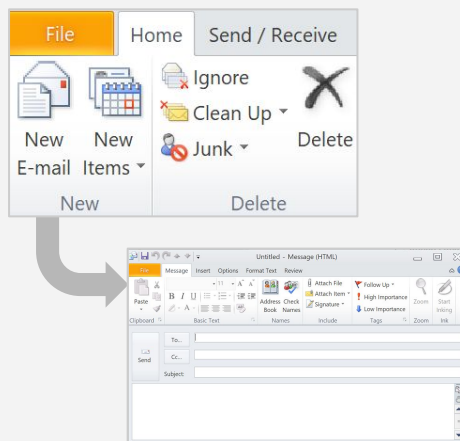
File
Home
Send / Receive
New E-mail
New Items
New
Ignore
Clean Up
Junk
Delete
Delete

Untitled - Message (HTML)
File
Message
Insert
Options
Format Text
Review
Paste
Clipboard
B I U
Basic Text
Address Book
Check Names
Names
Attach File
Attach Item
Signature
Include
Follow Up
High Importance
Low Importance
Tags
Zoom
Zoom
Start Inking
Ink
Send
To...
Cc...
Subject: